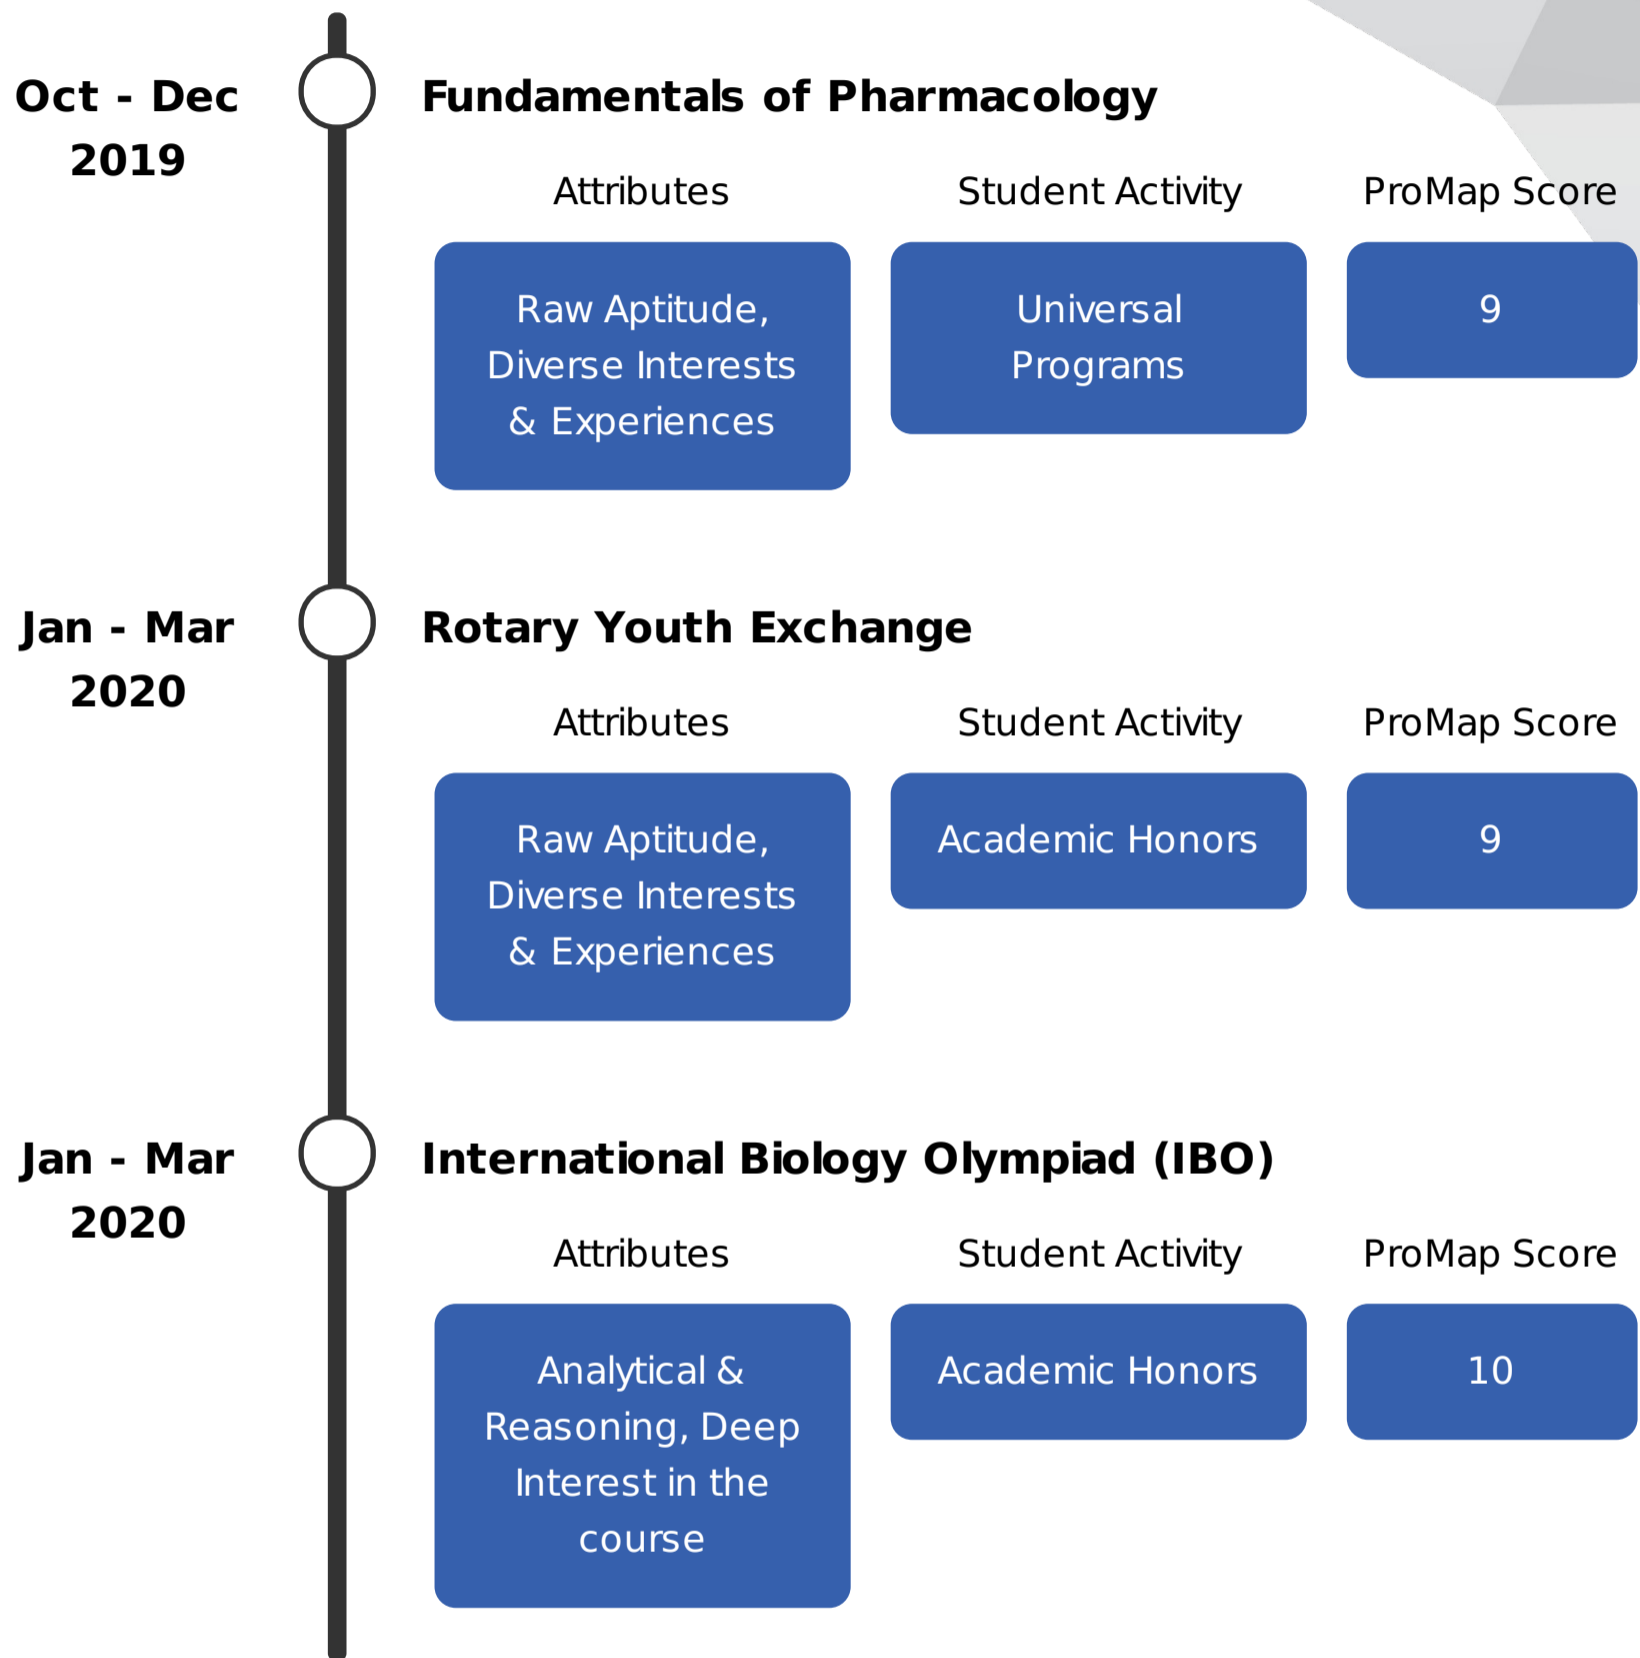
Oct - Dec 2019

Fundamentals of Pharmacology

| Attributes | Student Activity | ProMap Score |
|---|---|---|
| Raw Aptitude, Diverse Interests & Experiences | Universal Programs | 9 |

Jan - Mar 2020

Rotary Youth Exchange

| Attributes | Student Activity | ProMap Score |
|---|---|---|
| Raw Aptitude, Diverse Interests & Experiences | Academic Honors | 9 |

Jan - Mar 2020

International Biology Olympiad (IBO)

| Attributes | Student Activity | ProMap Score |
|---|---|---|
| Analytical & Reasoning, Deep Interest in the course | Academic Honors | 10 |